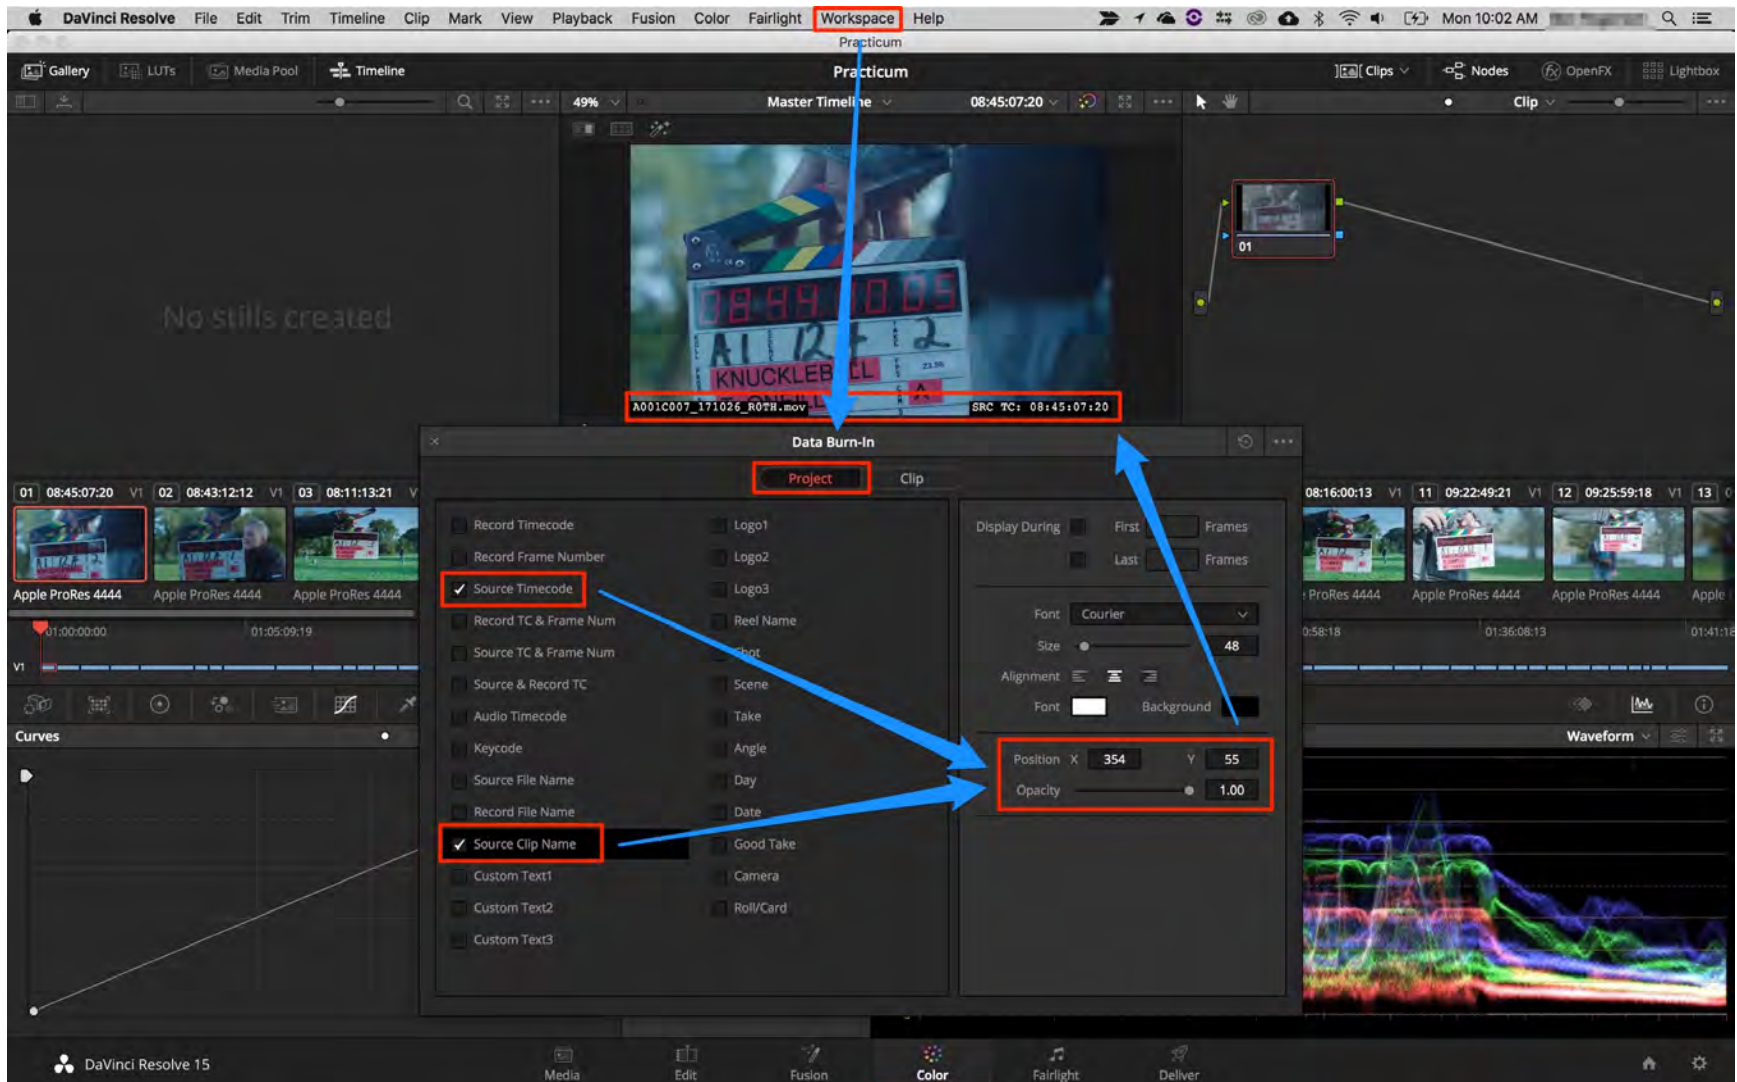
DaVinci Resolve File Edit Trim Timeline Clip Mark View Playback Fusion Color Fairlight Workspace Help

Mon 10:02 AM

Practicum

Gallery LUTs Media Pool Timeline

Practicum

Clips Nodes OpenFX Lightbox

49% Master Timeline 08:45:07:20

Clip

No stills created

01

A001C007_171026_R0TH.mov

SRC TC: 08:45:07:20

Data Burn-In

Project Clip

Record Timecode
Record Frame Number
✓ Source Timecode
Record TC & Frame Num
Source TC & Frame Num
Source & Record TC
Audio Timecode
Keycode
Source File Name
Record File Name
✓ Source Clip Name
Custom Text1
Custom Text2
Custom Text3

Logo1
Logo2
Logo3
Reel Name
Shot
Scene
Take
Angle
Day
Date
Good Take
Camera
Roll/Card

Display During First Frames
Last Frames

Font Courier
Size 48
Alignment
Font Background

Position X 354 Y 55
Opacity 1.00

01 08:45:07:20 V1 02 08:43:12:12 V1 03 08:11:13:21 V

Apple ProRes 4444 Apple ProRes 4444 Apple ProRes 4444

01:00:00:00 01:05:09:19

V1

08:16:00:13 V1 11 09:22:49:21 V1 12 09:25:59:18 V1 13

ProRes 4444 Apple ProRes 4444 Apple ProRes 4444 Apple

0:58:18 01:36:08:13 01:41:18

Curves

Waveform

DaVinci Resolve 15

Media Edit Fusion Color Fairlight Deliver